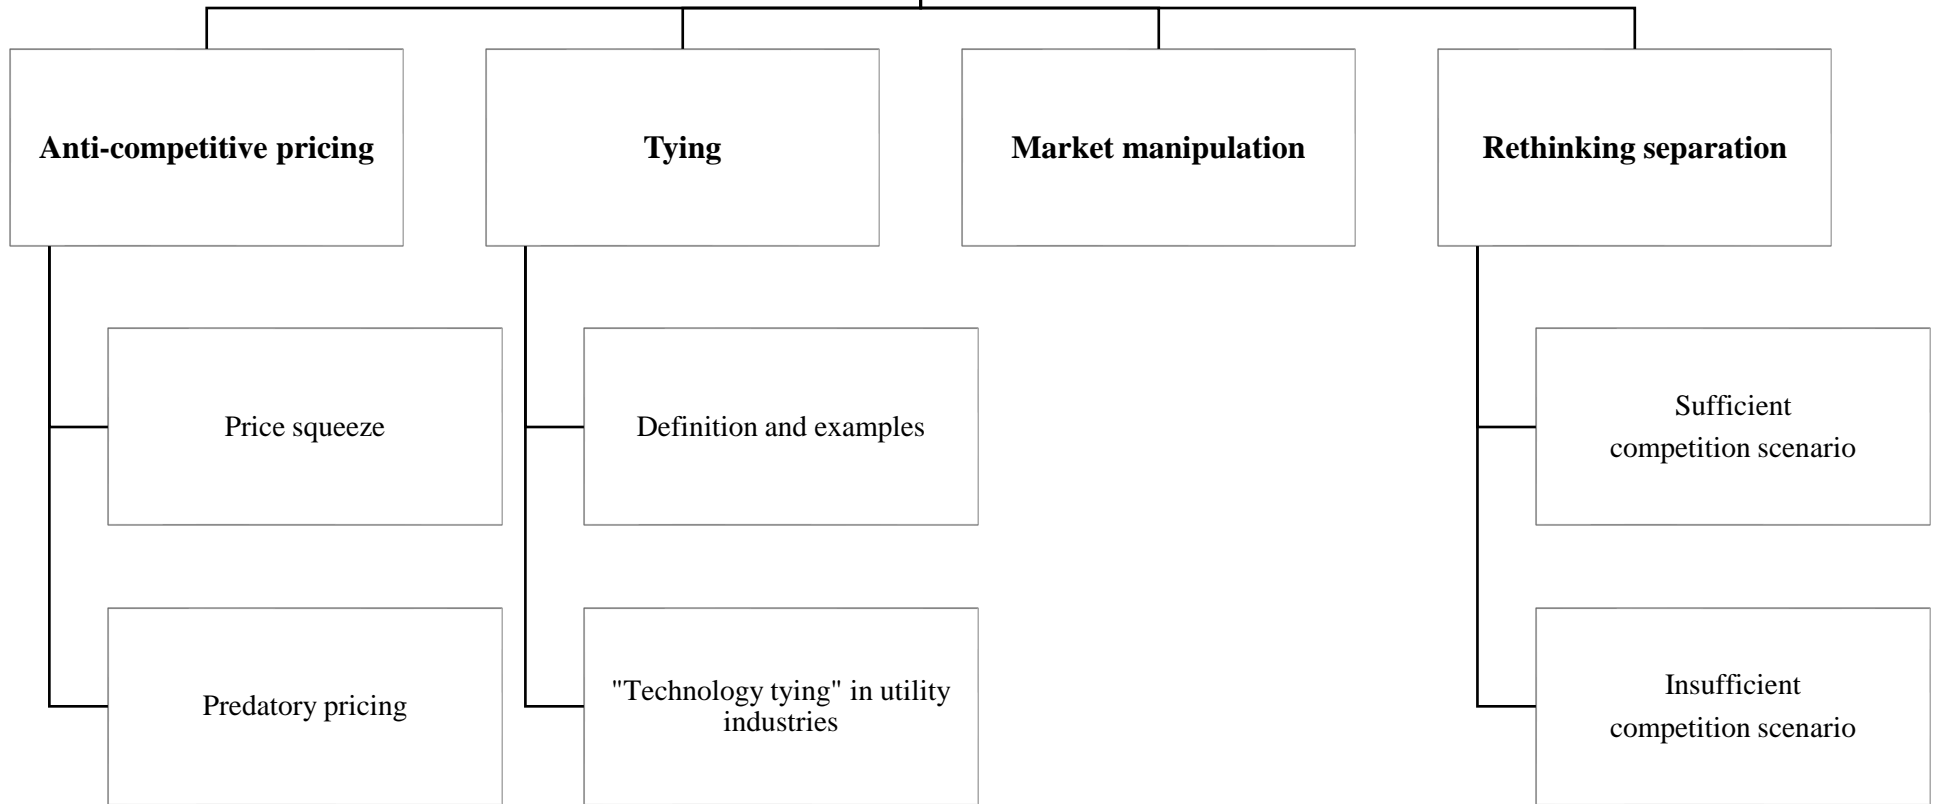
**Anti-competitive pricing**

Price squeeze

Predatory pricing

**Tying**

Definition and examples

"Technology tying" in utility industries

**Market manipulation**

**Rethinking separation**

Sufficient competition scenario

Insufficient competition scenario